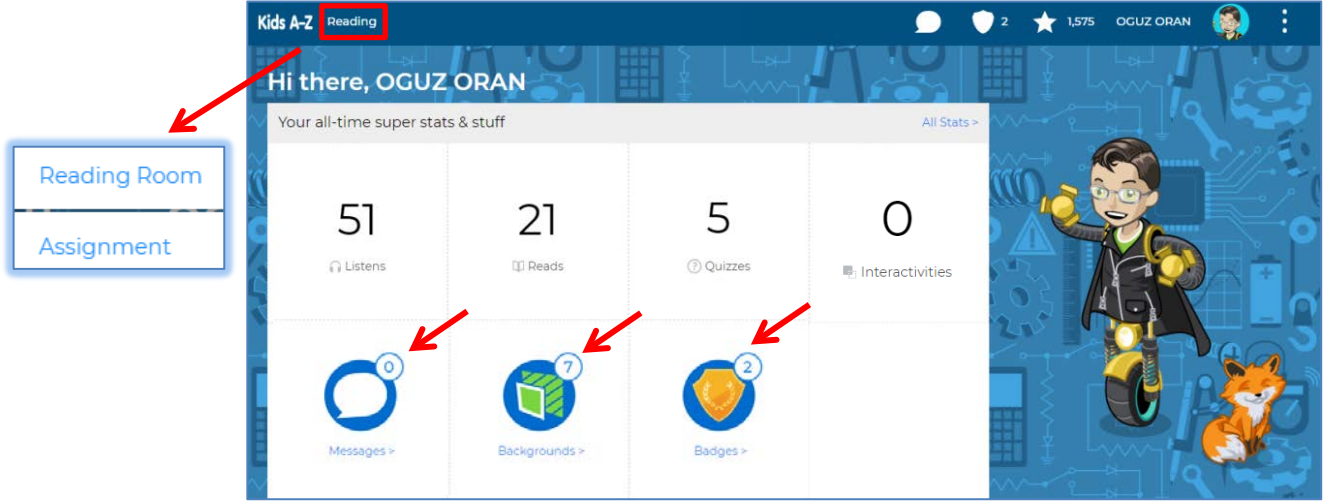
Reading Room

Assignment

Kids A-Z Reading

2 1,575 OGUZ ORAN

Hi there, OGUZ ORAN

Your all-time super stats & stuff

All Stats >

51
Listens

21
Reads

5
Quizzes

0
Interactivities

0
Messages >

7
Backgrounds >

2
Badges >